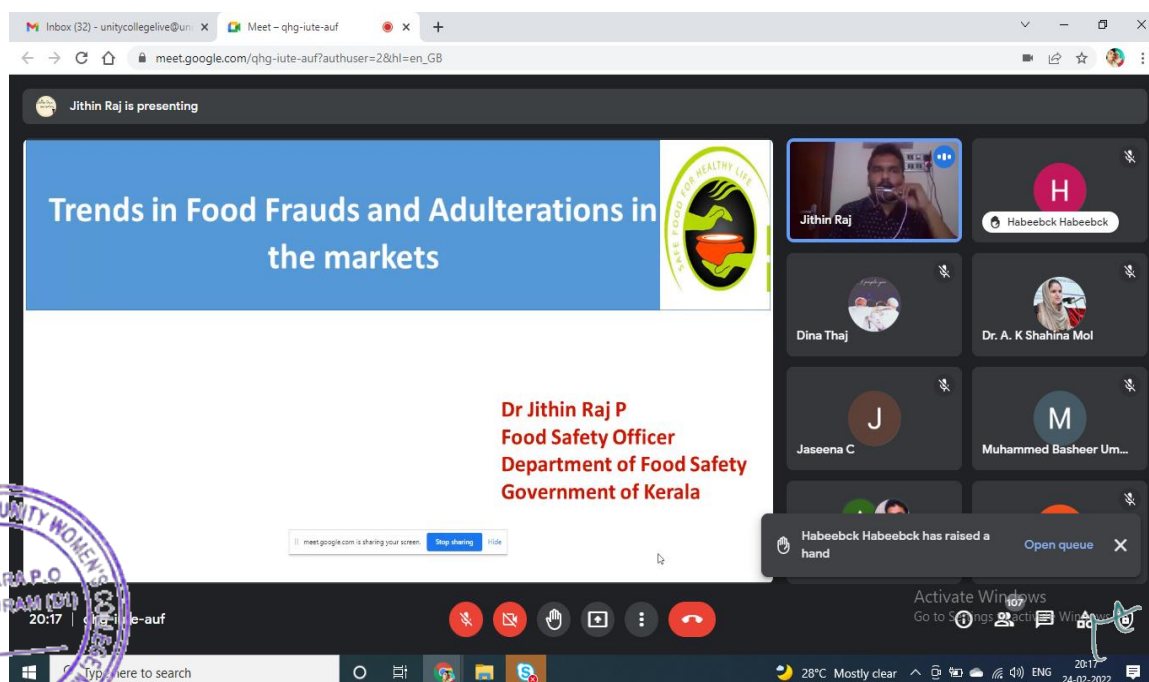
Inbox (32) - unitycollegelive@un ×
Meet – qhg-iute-auf ×
+
meet.google.com/qhg-iute-auf?authuser=2&hl=en_GB

Jithin Raj is presenting

Trends in Food Frauds and Adulterations in the markets

SAFE FOOD FOR HEALTHY LIFE

Dr Jithin Raj P
Food Safety Officer
Department of Food Safety
Government of Kerala

meet.google.com is sharing your screen. Stop sharing Hide

Jithin Raj
H
Habeebck Habeebck
Dina Thaj
Dr. A. K Shahina Mol
J
Jaseena C
M
Muhammed Basheer Um...

Habeebck Habeebck has raised a hand
Open queue

Activate Windows
Go to Settings to activate Windows.

107

20:17 | qhg-iute-auf

UNITY WOMEN'S
RA P.O
RAM (Dt)

Type here to search
28°C Mostly clear
ENG
20:17
24-02-2022